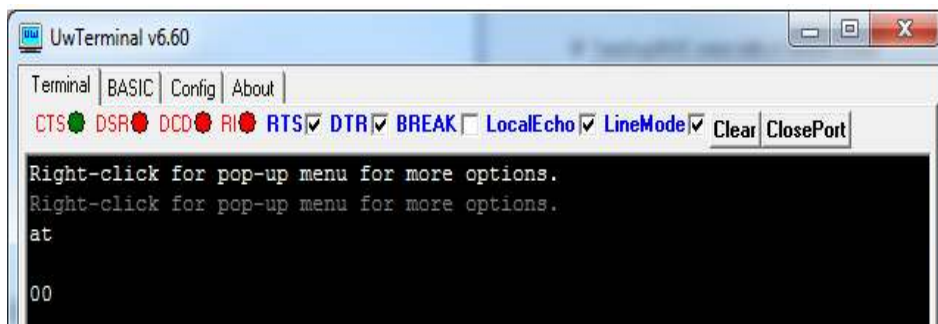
UwTerminal v6.60

Terminal | BASIC | Config | About

CTS DSR DCD RI RTS DTR BREAK LocalEcho LineMode Clear ClosePort

Right-click for pop-up menu for more options.
Right-click for pop-up menu for more options.
at

00